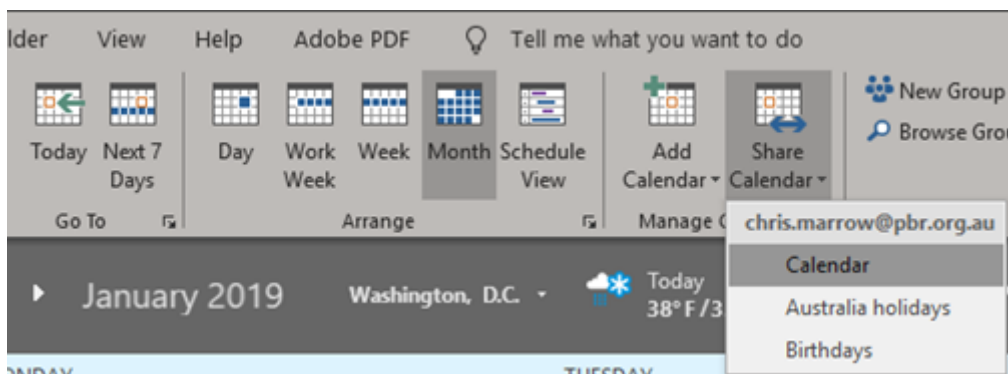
lder View Help Adobe PDF Tell me what you want to do

Today Next 7 Days
Go To

Day Work Week Week Month Schedule View
Arrange

Add Calendar Share Calendar
Manage C

New Group
Browse Grou

January 2019 Washington, D.C. Today 38° F / 3

chris.marrow@pbr.org.au
Calendar
Australia holidays
Birthdays

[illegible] TUESDAY